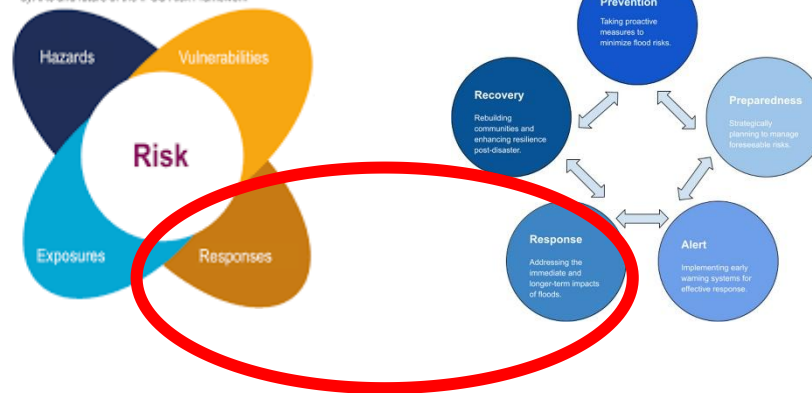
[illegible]

Hazards

Vulnerabilities

Risk

Exposures

Responses

Prevention
Taking proactive measures to minimize flood risks.

Preparedness
Strategically planning to manage foreseeable risks.

Alert
Implementing early warning systems for effective response.

Response
Addressing the immediate and longer-term impacts of floods.

Recovery
Rebuilding communities and enhancing resilience post-disaster.